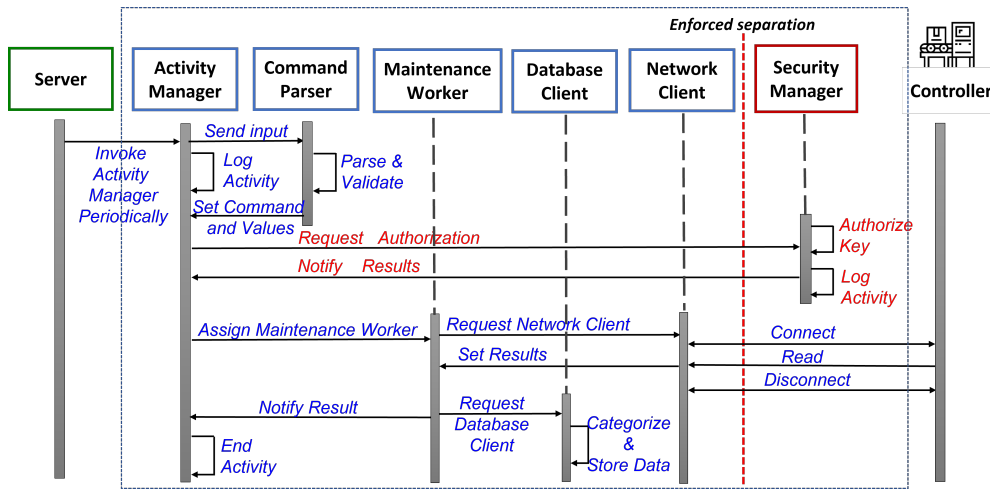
Enforced separation

Server

Activity Manager

Command Parser

Maintenance Worker

Database Client

Network Client

Security Manager

Controller

Send input

Invoke Activity Manager Periodically

Log Activity

Parse & Validate

Set Command and Values

Request Authorization

Authorize Key

Notify Results

Log Activity

Assign Maintenance Worker

Request Network Client

Connect

Set Results

Read

Disconnect

Notify Result

Request Database Client

Categorize & Store Data

End Activity